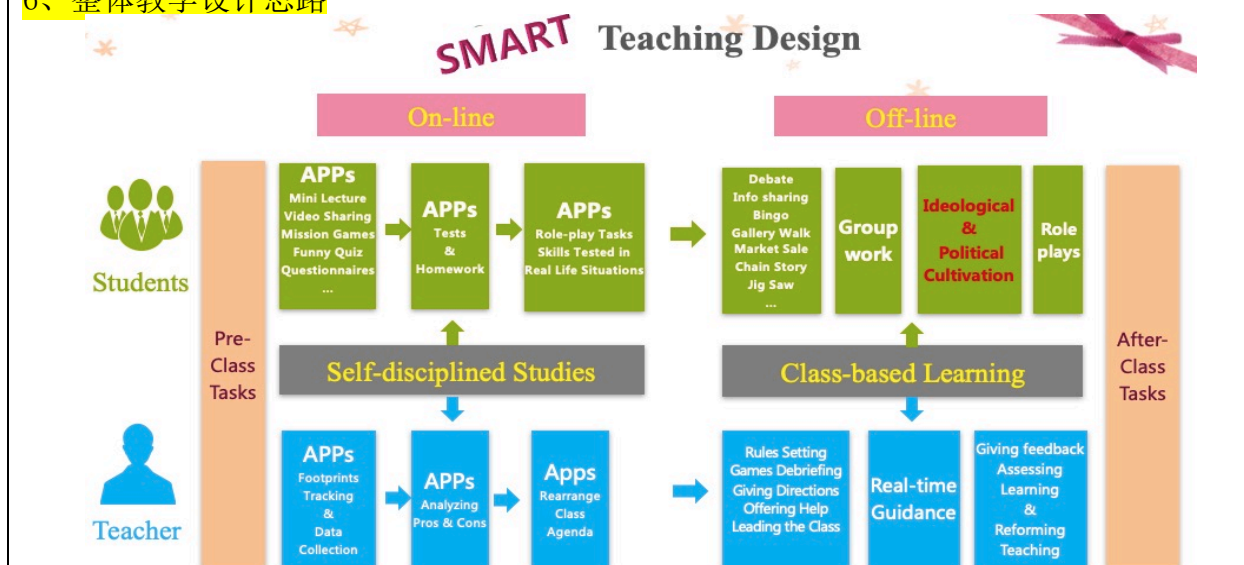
6、整体教学设计思路

SMART Teaching Design

On-line

Off-line

Students

Teacher

Pre-Class Tasks

APPs
Mini Lecture
Video Sharing
Mission Games
Funny Quiz
Questionnaires
...

APPs
Tests
&
Homework

APPs
Role-play Tasks
Skills Tested in Real Life Situations

Debate
Info sharing
Bingo
Gallery Walk
Market Sale
Chain Story
Jig Saw
...

Group work

Ideological
&
Political
Cultivation

Role plays

After-Class Tasks

Self-disciplined Studies

Class-based Learning

APPs
Footprints
Tracking
&
Data
Collection

APPs
Analyzing
Pros & Cons

Apps
Rearrange
Class
Agenda

Rules Setting
Games Debriefing
Giving Directions
Offering Help
Leading the Class

Real-time Guidance

Giving feedback
Assessing
Learning
&
Reforming
Teaching